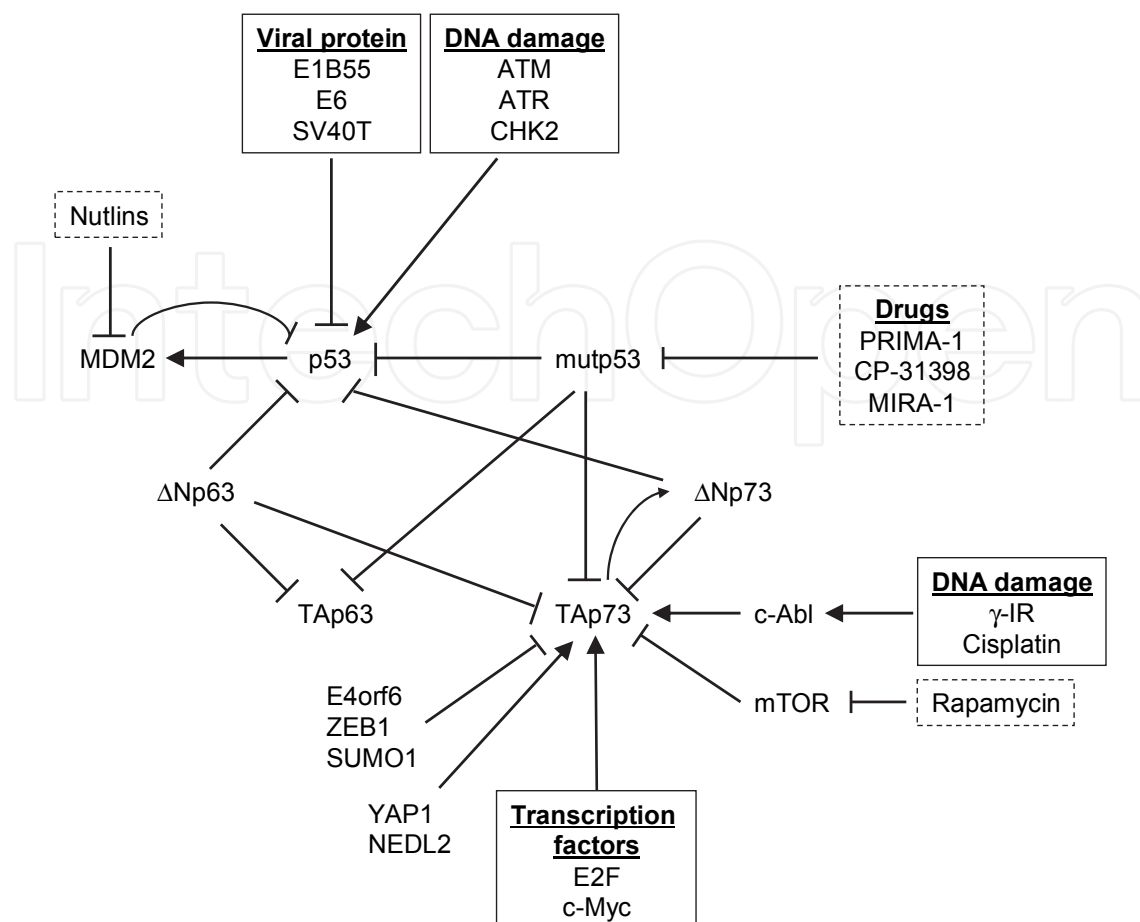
Viral protein
E1B55
E6
SV40T

DNA damage
ATM
ATR
CHK2

Nutlins

MDM2

p53

mutp53

Drugs
PRIMA-1
CP-31398
MIRA-1

$\Delta$Np63

$\Delta$Np73

TAp63

TAp73

c-Abl

DNA damage
$\gamma$-IR
Cisplatin

E4orf6
ZEB1
SUMO1

mTOR

Rapamycin

YAP1
NEDL2

Transcription factors
E2F
c-Myc